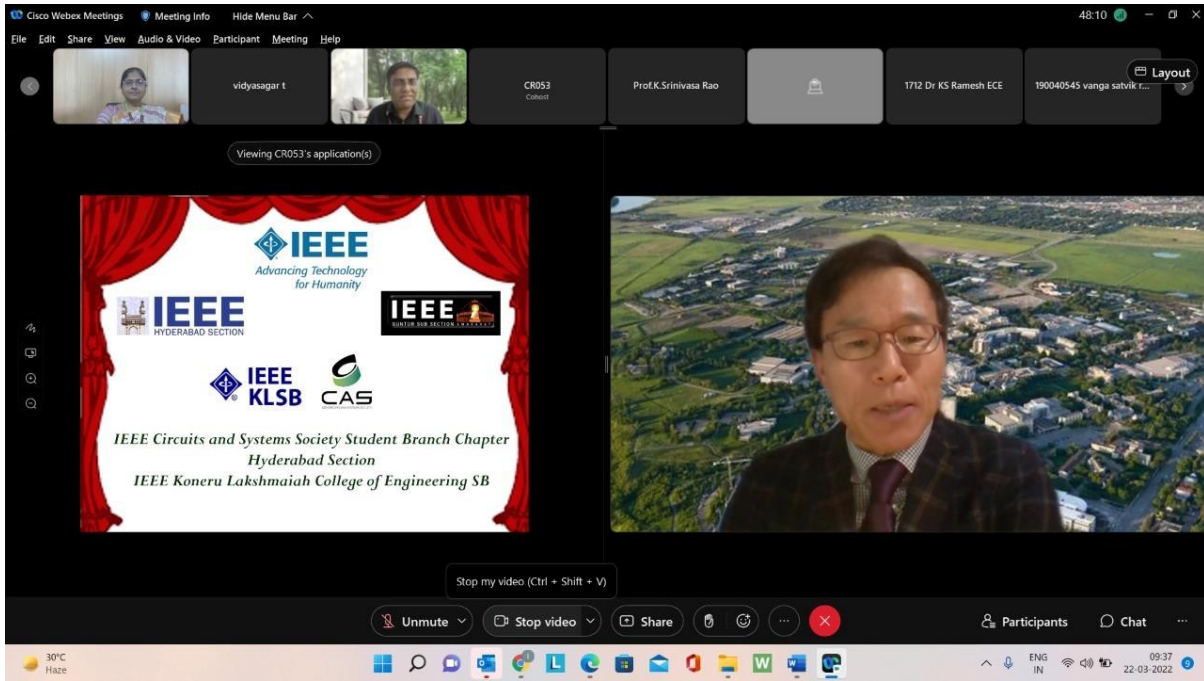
Cisco Webex Meetings Meeting Info Hide Menu Bar
48:10
File Edit Share View Audio & Video Participant Meeting Help

vidyasagar t
CR053
Cohost
Prof.K.Srinivasa Rao
1712 Dr KS Ramesh ECE
190040545 vanga satvik r...
Layout

Viewing CR053's application(s)

IEEE
Advancing Technology for Humanity

IEEE
HYDERABAD SECTION

IEEE
GUNTUR SUB SECTION

IEEE
KLSB

CAS

IEEE Circuits and Systems Society Student Branch Chapter
Hyderabad Section
IEEE Koneru Lakshmaiah College of Engineering SB

Stop my video (Ctrl + Shift + V)

Unmute
Stop video
Share
Participants
Chat

30°C
Haze
ENG
IN
09:37
22-03-2022